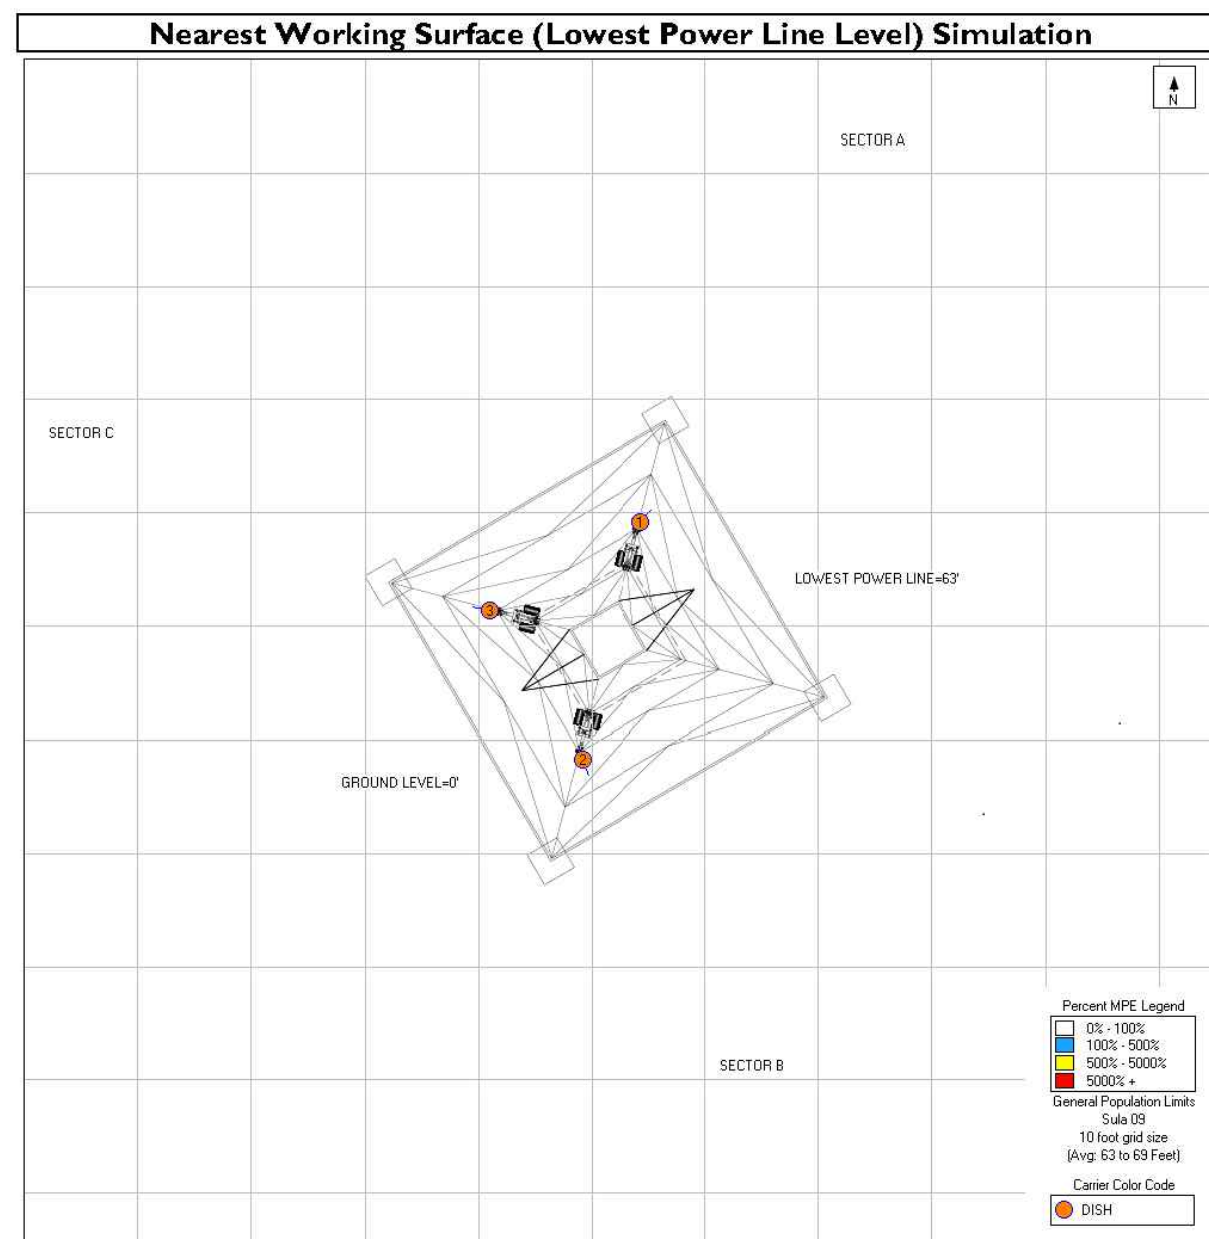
Nearest Working Surface (Lowest Power Line Level) Simulation

N

SECTOR A

SECTOR C

LOWEST POWER LINE=63'

1

3

2

GROUND LEVEL=0'

SECTOR B

Percent MPE Legend
0% - 100%
100% - 500%
500% - 5000%
5000% +
General Population Limits
Sula 09
10 foot grid size
(Avg: 63 to 69 Feet)

Carrier Color Code
DISH